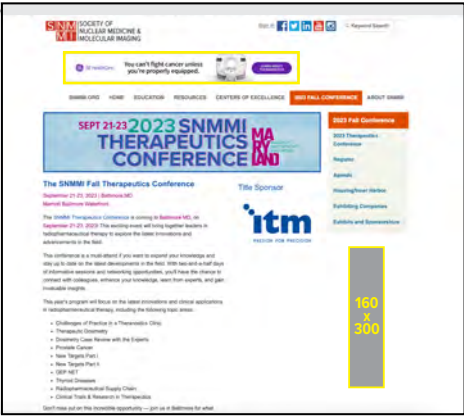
SNMMI SOCIETY OF NUCLEAR MEDICINE & MOLECULAR IMAGING

Sign In

Keyword Search

You can't fight cancer unless you're properly equipped.

SNMMI.ORG HOME EDUCATION RESOURCES CENTERS OF EXCELLENCE 2023 FALL CONFERENCE ABOUT SNMMI

SEPT 21-23 2023 SNMMI THERAPEUTICS CONFERENCE MARYLAND

The SNMMI Fall Therapeutics Conference

September 21-23, 2023 | Baltimore, MD
Marriott Baltimore Waterfront

The SNMMI Therapeutics Conference is coming to Baltimore, MD, on September 21-23, 2023. This exciting event will bring together leaders in radiopharmaceutical therapy to explore the latest innovations and advancements in the field.

This conference is a must-attend if you want to expand your knowledge and stay up to date on the latest developments in the field. With two and a half days of informative sessions and networking opportunities, you'll have the chance to connect with colleagues, enhance your knowledge, learn from experts, and gain invaluable insights.

This year's program will focus on the latest innovations and clinical applications in radiopharmaceutical therapy, including the following topic areas:

- Challenges of Practice in a Theranostics Clinic
- Therapeutic Dosimetry
- Dosimetry Case Review with the Experts
- Prostate Cancer
- New Targets Part I
- New Targets Part II
- GEP NET
- Thyroid Diseases
- Radiopharmaceutical Supply Chain
- Clinical Trials & Research in Therapeutics

Don't miss out on this incredible opportunity — join us in Baltimore for what

Title Sponsor

itm
PASSION FOR PRECISION

2023 Fall Conference
2023 Therapeutics Conference
Register
Agenda
Housing/Hotel Information
Exhibiting Companies
Exhibits and Sponsorships

160 x 300